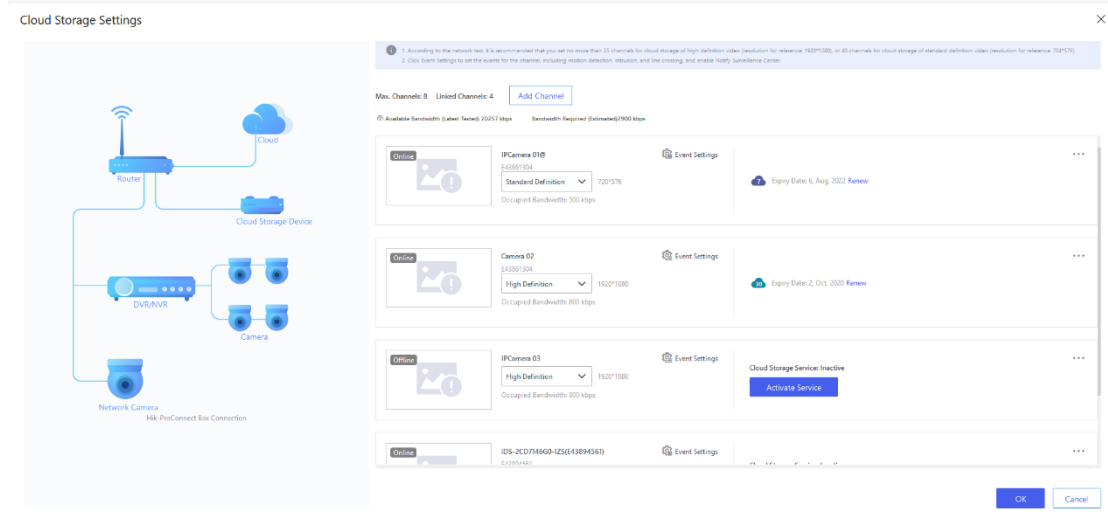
Cloud Storage Settings

Router

Cloud

Cloud Storage Device

DVR/NVR

Camera

Network Camera

Hik-ProConnect Box Connection

1. According to the network test, it is recommended that you set no more than 25 channels for cloud storage of high definition video (resolution for reference: 1920*1080), or 40 channels for cloud storage of standard definition video (resolution for reference: 704*576).
2. Click Event Settings to set the events for the channel, including motion detection, intrusion, and line crossing, and enable Notify Surveillance Center.

Max. Channels: 8 Linked Channels: 4 Add Channel

Available Bandwidth (Latest Tested): 20257 kbps Bandwidth Required (Estimated):2900 kbps

Online
IPCamera 01@
E43861304
Standard Definition 720*576
Occupied Bandwidth: 500 kbps
Event Settings
Expiry Date: 6, Aug, 2022 Renew

Online
Camera 02
E43861304
High Definition 1920*1080
Occupied Bandwidth: 800 kbps
Event Settings
Expiry Date: 2, Oct, 2020 Renew

Offline
IPCamera 03
High Definition 1920*1080
Occupied Bandwidth: 800 kbps
Event Settings
Cloud Storage Service: Inactive
Activate Service

Online
IDS-2CD7146G0-IZS(E43894561)
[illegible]
Event Settings
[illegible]

OK Cancel